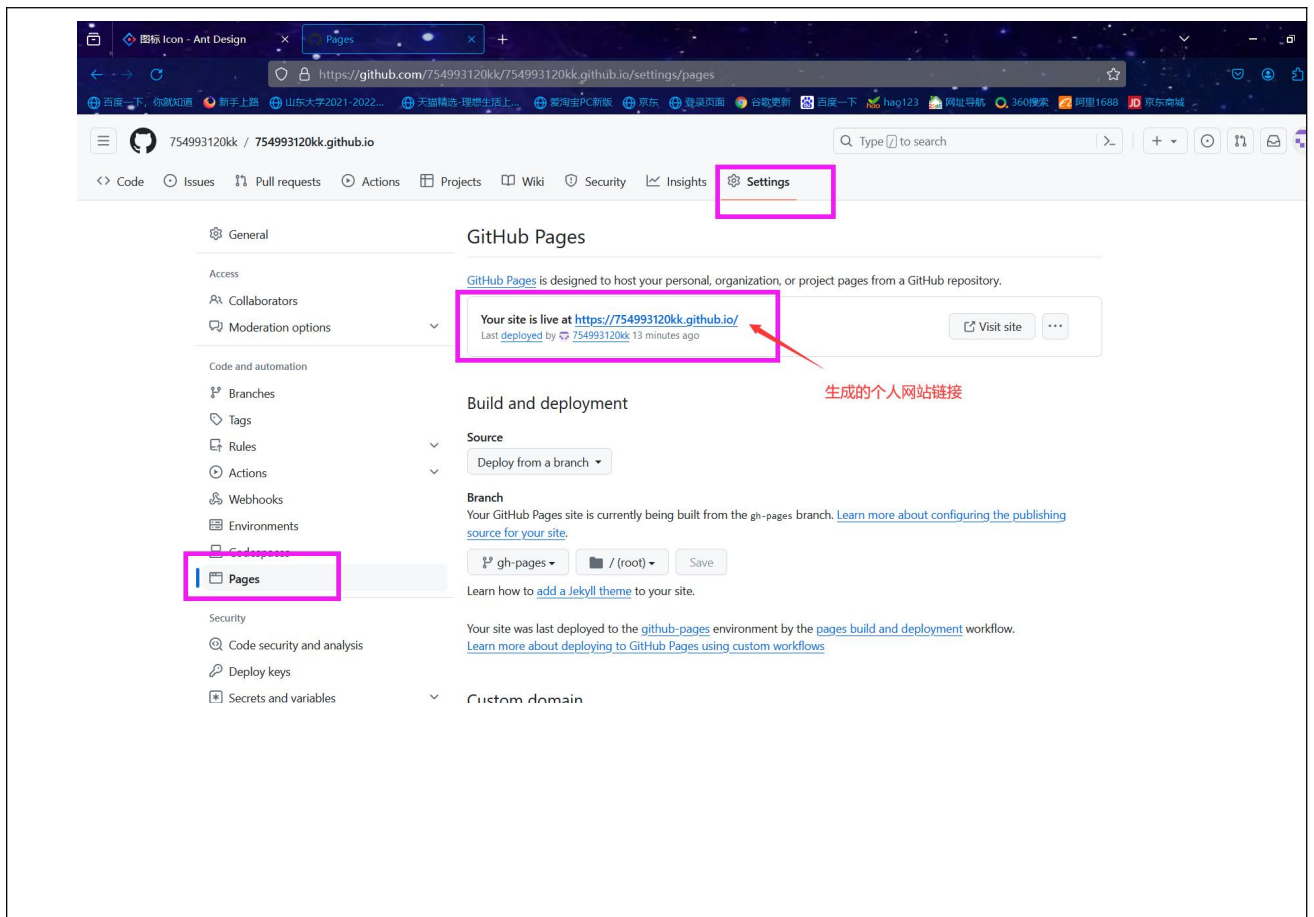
图标 Icon - Ant Design × Pages × +

https://github.com/754993120kk/754993120kk.github.io/settings/pages

百度一下，你就知道 新手上路 山东大学2021-2022... 天猫精选-理想生活上... 爱淘宝PC新版 京东 登录页面 谷歌更新 百度一下 hao123 网址导航 360搜索 阿里1688 京东商城

754993120kk / 754993120kk.github.io

Type / to search

Code Issues Pull requests Actions Projects Wiki Security Insights Settings

General

Access

Collaborators

Moderation options

Code and automation

Branches

Tags

Rules

Actions

Webhooks

Environments

Codespaces

Pages

Security

Code security and analysis

Deploy keys

Secrets and variables

GitHub Pages

GitHub Pages is designed to host your personal, organization, or project pages from a GitHub repository.

Your site is live at https://754993120kk.github.io/
Last deployed by 754993120kk 13 minutes ago

Visit site

生成的个人网站链接

Build and deployment

Source

Deploy from a branch

Branch

Your GitHub Pages site is currently being built from the gh-pages branch. Learn more about configuring the publishing source for your site.

gh-pages / (root) Save

Learn how to add a Jekyll theme to your site.

Your site was last deployed to the github-pages environment by the pages build and deployment workflow.
Learn more about deploying to GitHub Pages using custom workflows

Custom domain